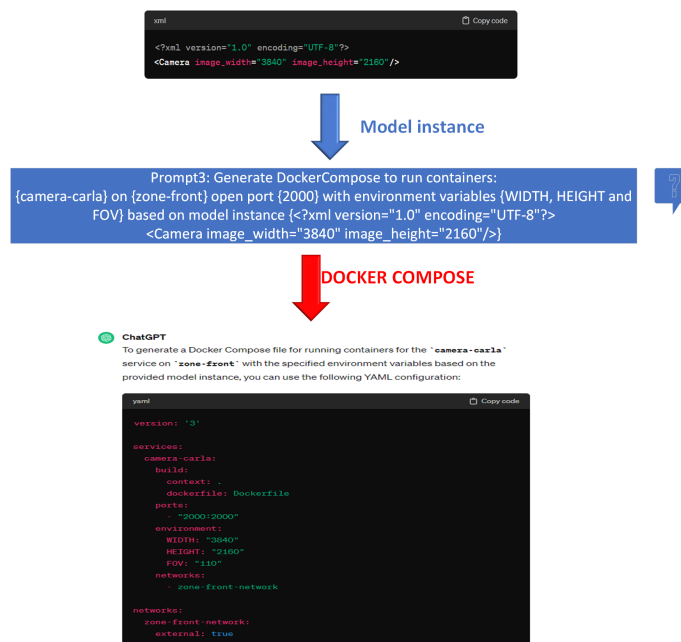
xml Copy code

<?xml version="1.0" encoding="UTF-8"?>
<Camera image_width="3840" image_height="2160"/>

Model instance

Prompt3: Generate DockerCompose to run containers: {camera-carla} on {zone-front} open port {2000} with environment variables {WIDTH, HEIGHT and FOV} based on model instance {<?xml version="1.0" encoding="UTF-8"?> <Camera image_width="3840" image_height="2160"/>}

DOCKER COMPOSE

ChatGPT
To generate a Docker Compose file for running containers for the `camera-carla` service on `zone-front` with the specified environment variables based on the provided model instance, you can use the following YAML configuration:

yaml Copy code

version: '3'

services:
  camera-carla:
    build:
      context: .
      dockerfile: Dockerfile
    ports:
      - "2000:2000"
    environment:
      WIDTH: "3840"
      HEIGHT: "2160"
      FOV: "110"
    networks:
      - zone-front-network

networks:
  zone-front-network:
    external: true